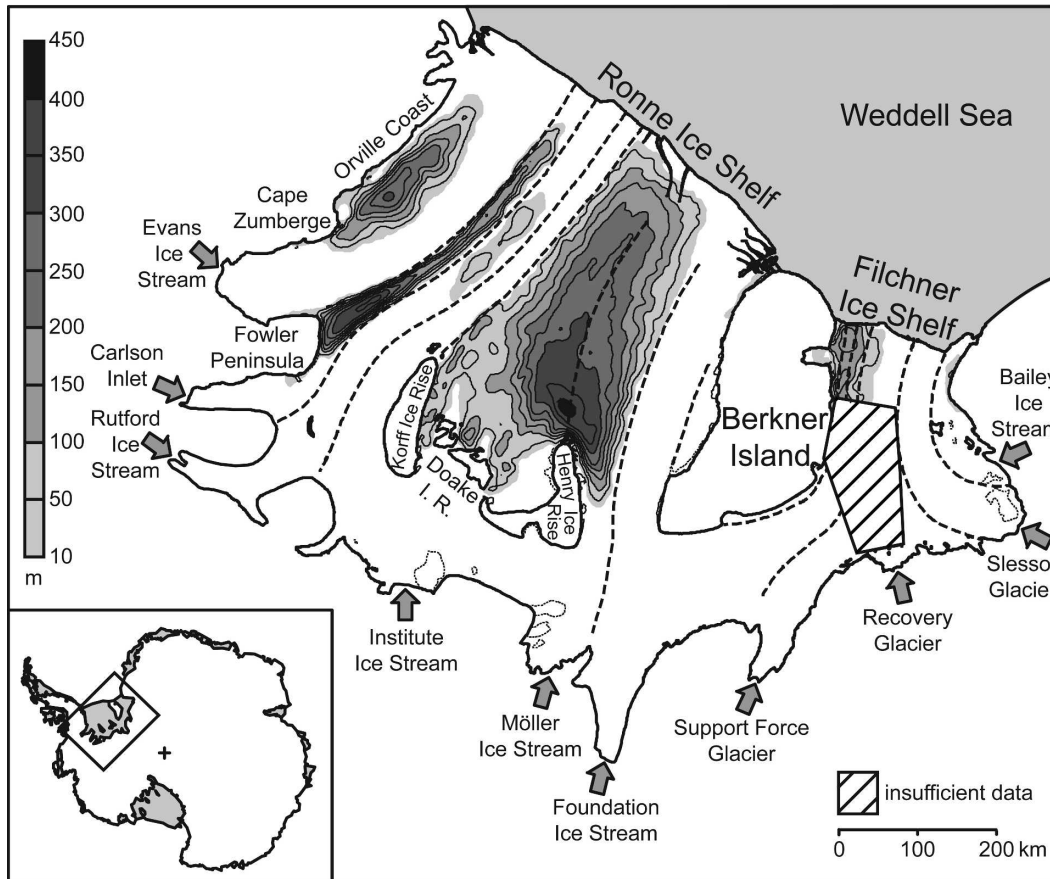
450
400
350
300
250
200
150
100
50
10
m

Ronne Ice Shelf
Weddell Sea
Orville Coast
Cape Zumberge
Evans Ice Stream
Fowler Peninsula
Carlson Inlet
Rutford Ice Stream
Filchner Ice Shelf
Bailey Ice Strea
Berkner Island
Korff Ice Rise
Doake I. R.
Henry Ice Rise
Slesso Glacie
Institute Ice Stream
Recovery Glacier
Möller Ice Stream
Support Force Glacier
Foundation Ice Stream
insufficient data
0 100 200 km